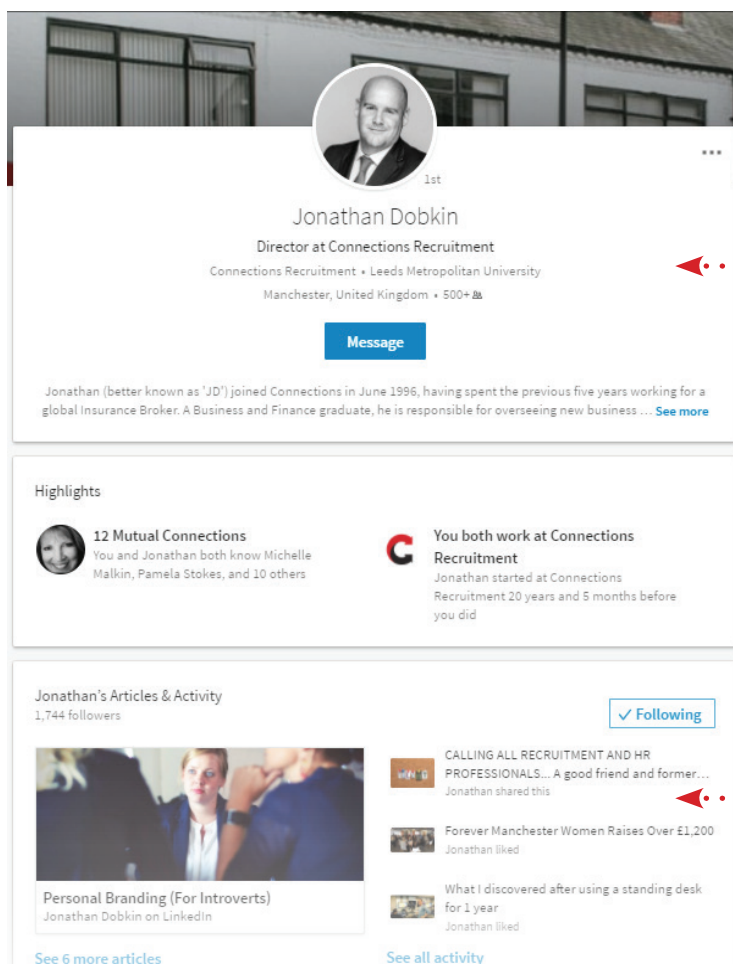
•••

1st

Jonathan Dobkin

Director at Connections Recruitment

Connections Recruitment • Leeds Metropolitan University

Manchester, United Kingdom • 500+

Message

Jonathan (better known as 'JD') joined Connections in June 1996, having spent the previous five years working for a global Insurance Broker. A Business and Finance graduate, he is responsible for overseeing new business … See more

Highlights

12 Mutual Connections
You and Jonathan both know Michelle Malkin, Pamela Stokes, and 10 others

You both work at Connections Recruitment
Jonathan started at Connections Recruitment 20 years and 5 months before you did

Jonathan's Articles & Activity
1,744 followers

✓ Following

Personal Branding (For Introverts)
Jonathan Dobkin on LinkedIn

CALLING ALL RECRUITMENT AND HR PROFESSIONALS... A good friend and former...
Jonathan shared this

Forever Manchester Women Raises Over £1,200
Jonathan liked

What I discovered after using a standing desk for 1 year
Jonathan liked

See 6 more articles

See all activity